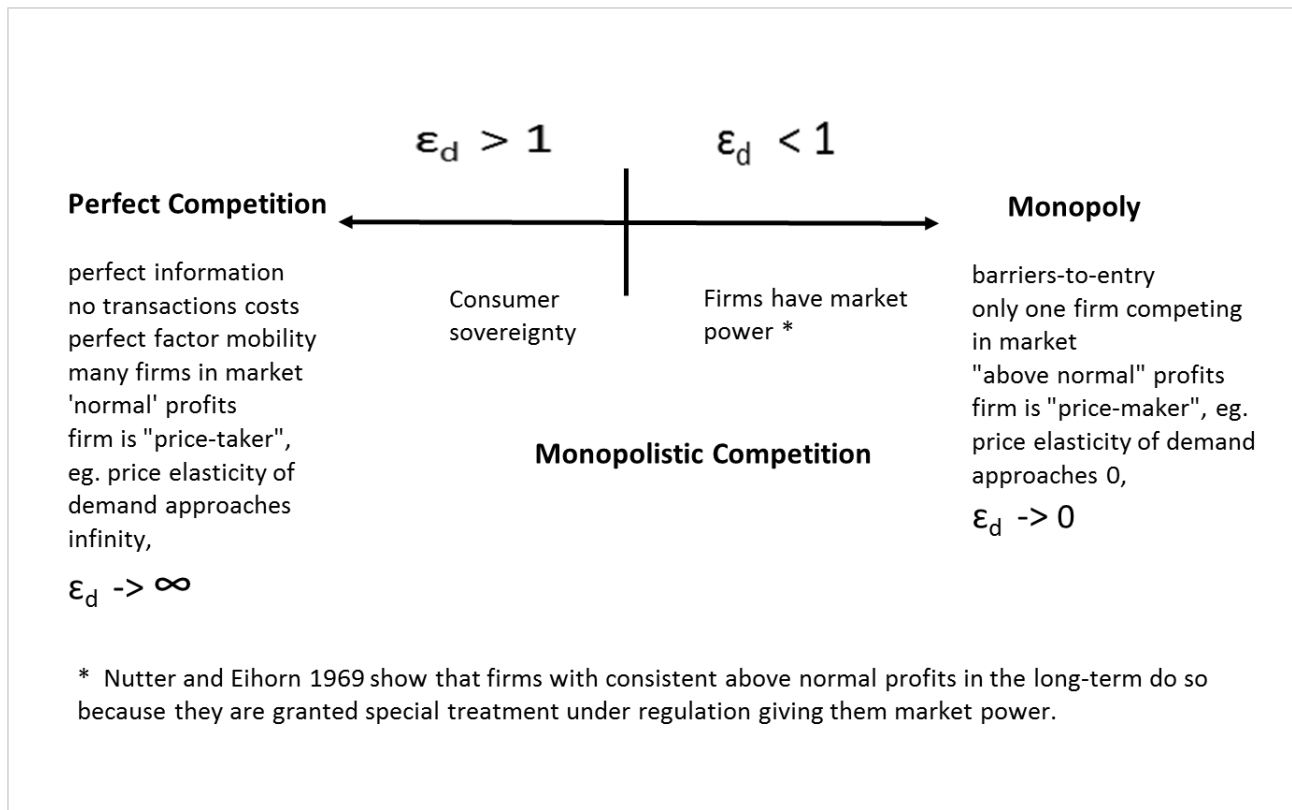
$\varepsilon_d > 1$

$\varepsilon_d < 1$

**Perfect Competition**

**Monopoly**

perfect information
no transactions costs
perfect factor mobility
many firms in market
'normal' profits
firm is "price-taker", eg. price elasticity of demand approaches infinity,

$\varepsilon_d$ -> $\infty$

Consumer sovereignty

Firms have market power *

barriers-to-entry
only one firm competing in market
"above normal" profits
firm is "price-maker", eg. price elasticity of demand approaches 0,

$\varepsilon_d$ -> 0

**Monopolistic Competition**

* Nutter and Eihorn 1969 show that firms with consistent above normal profits in the long-term do so because they are granted special treatment under regulation giving them market power.